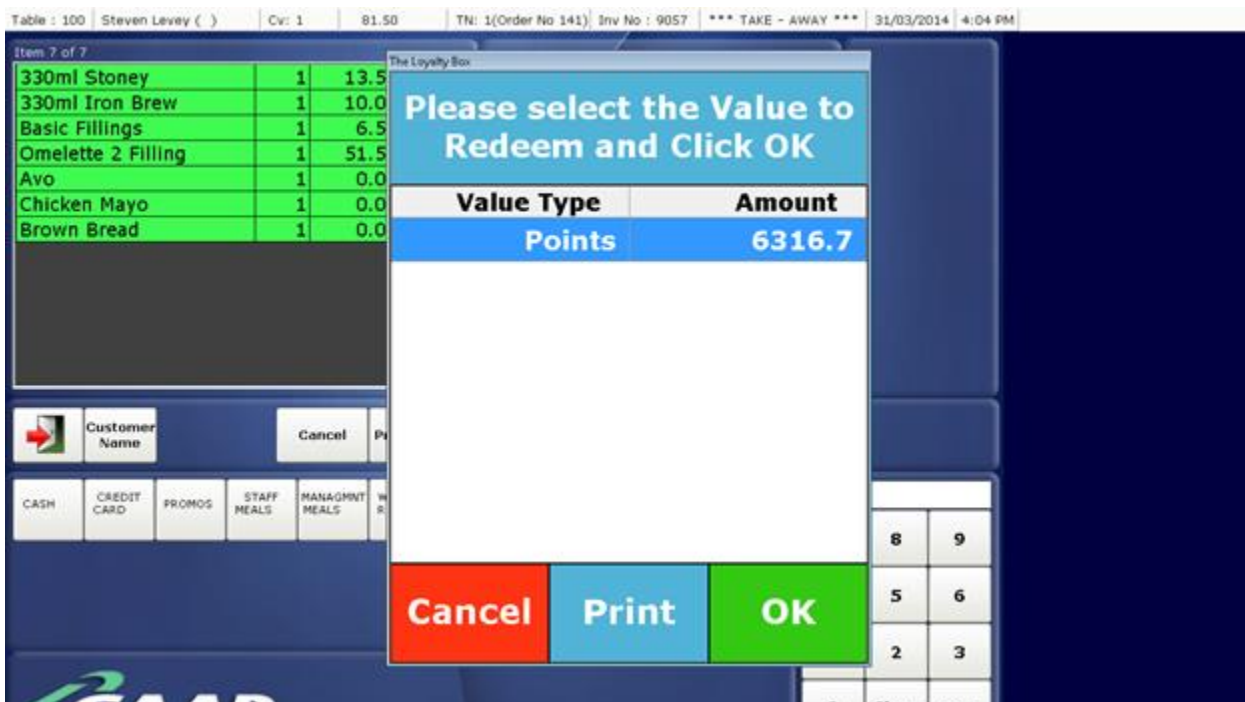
Table : 100 | Steven Levey ( ) | Cv: 1 | 81.50 | TN: 1(Order No 141) | Inv No : 9057 | *** TAKE - AWAY *** | 31/03/2014 | 4:04 PM

Item 7 of 7

| | | |
|---|---|---|
| 330ml Stoney | 1 | 13.5 |
| 330ml Iron Brew | 1 | 10.0 |
| Basic Fillings | 1 | 6.5 |
| Omelette 2 Filling | 1 | 51.5 |
| Avo | 1 | 0.0 |
| Chicken Mayo | 1 | 0.0 |
| Brown Bread | 1 | 0.0 |

Customer Name

Cancel

CASH

CREDIT CARD

PROMOS

STAFF MEALS

MANAGMNT MEALS

The Loyalty Box

Please select the Value to Redeem and Click OK

| Value Type | Amount |
|---|---|
| Points | 6316.7 |

Cancel

Print

OK

8

9

5

6

2

3